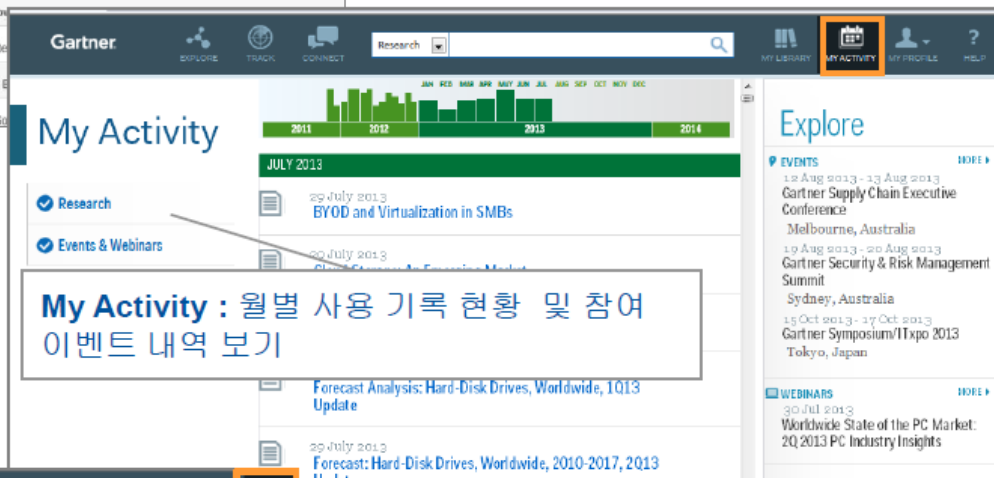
Gartner
EXPLORE TRACK CONNECT
Research
MY LIBRARY MY ACTIVITY MY PROFILE HELP

My Activity

Research

Events & Webinars

JAN FEB MAR APR MAY JUN JUL AUG SEP OCT NOV DEC
2011 2012 2013 2014

JULY 2013

29 July 2013
BYOD and Virtualization in SMBs

29 July 2013
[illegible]

**My Activity :** 월별 사용 기록 현황 및 참여 이벤트 내역 보기

Forecast Analysis: Hard-Disk Drives, Worldwide, 1Q13 Update

29 July 2013
Forecast: Hard-Disk Drives, Worldwide, 2010-2017, 2Q13 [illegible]

Explore

EVENTS MORE
12 Aug 2013 - 13 Aug 2013
Gartner Supply Chain Executive Conference
Melbourne, Australia
19 Aug 2013 - 20 Aug 2013
Gartner Security & Risk Management Summit
Sydney, Australia
15 Oct 2013 - 17 Oct 2013
Gartner Symposium/ITxpo 2013
Tokyo, Japan

WEBINARS MORE
30 Jul 2013
Worldwide State of the PC Market: 2Q 2013 PC Industry Insights